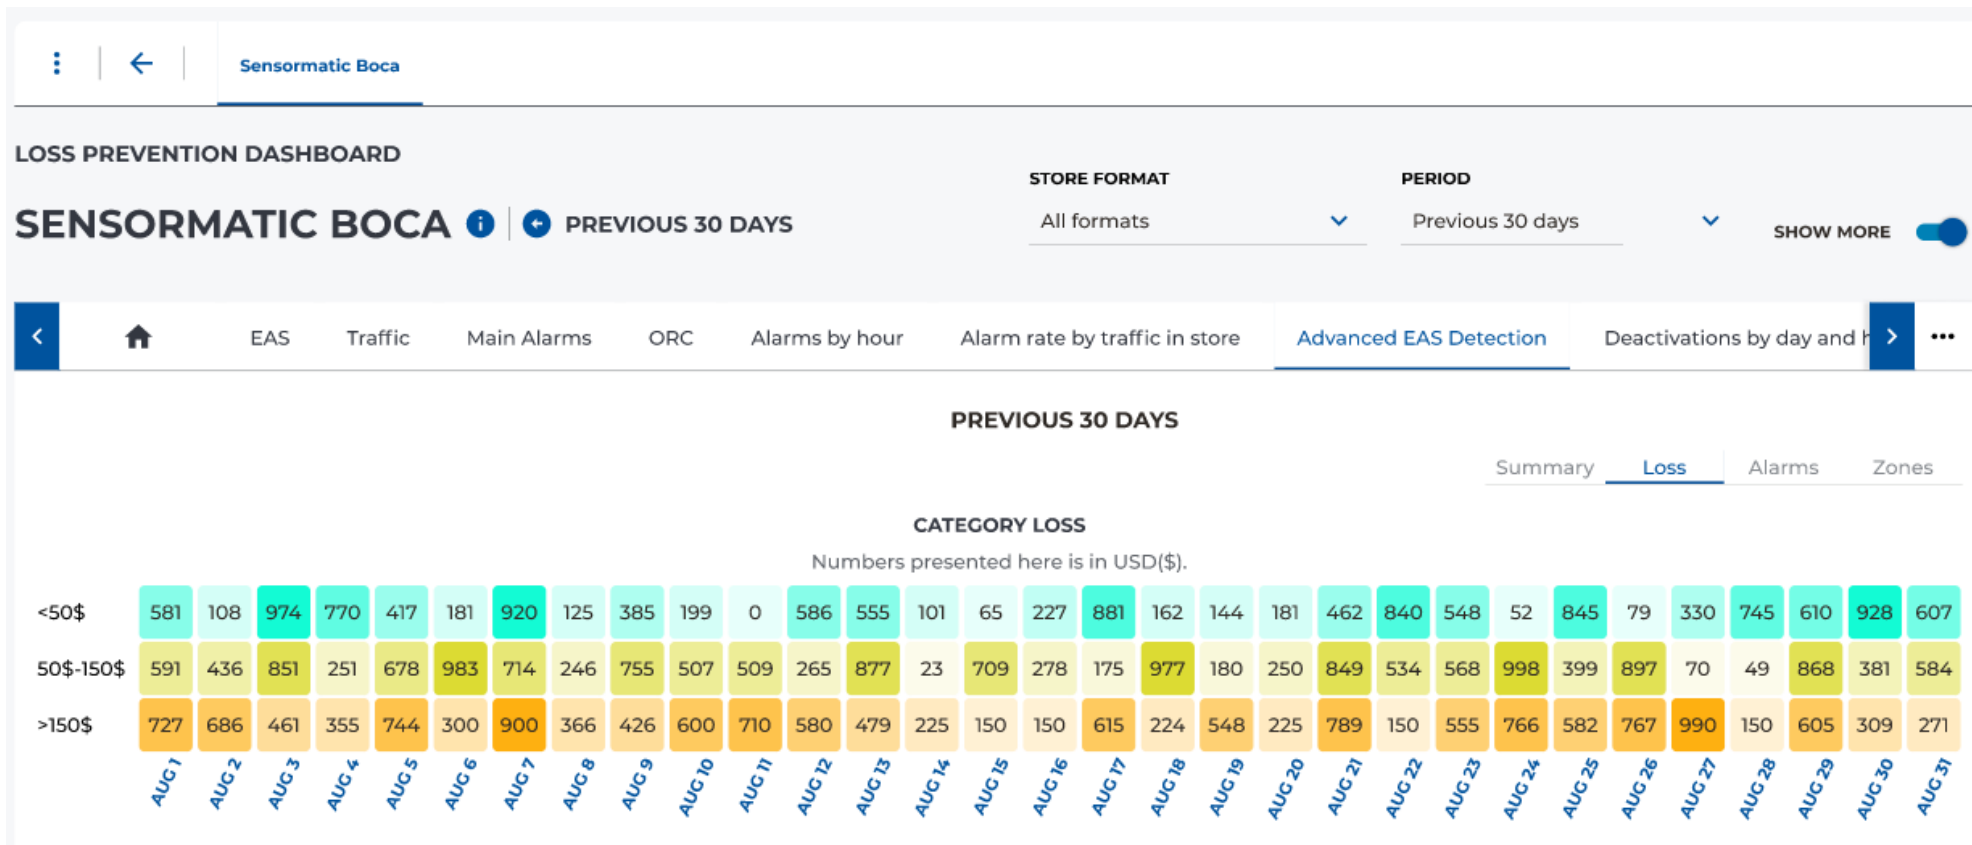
Sensormatic Boca

LOSS PREVENTION DASHBOARD

SENSORMATIC BOCA PREVIOUS 30 DAYS

STORE FORMAT
All formats

PERIOD
Previous 30 days

SHOW MORE

EAS Traffic Main Alarms ORC Alarms by hour Alarm rate by traffic in store Advanced EAS Detection Deactivations by day and h

PREVIOUS 30 DAYS

Summary Loss Alarms Zones

CATEGORY LOSS

Numbers presented here is in USD($).

| | AUG 1 | AUG 2 | AUG 3 | AUG 4 | AUG 5 | AUG 6 | AUG 7 | AUG 8 | AUG 9 | AUG 10 | AUG 11 | AUG 12 | AUG 13 | AUG 14 | AUG 15 | AUG 16 | AUG 17 | AUG 18 | AUG 19 | AUG 20 | AUG 21 | AUG 22 | AUG 23 | AUG 24 | AUG 25 | AUG 26 | AUG 27 | AUG 28 | AUG 29 | AUG 30 | AUG 31 |
|---|---|---|---|---|---|---|---|---|---|---|---|---|---|---|---|---|---|---|---|---|---|---|---|---|---|---|---|---|---|---|---|
| <50$ | 581 | 108 | 974 | 770 | 417 | 181 | 920 | 125 | 385 | 199 | 0 | 586 | 555 | 101 | 65 | 227 | 881 | 162 | 144 | 181 | 462 | 840 | 548 | 52 | 845 | 79 | 330 | 745 | 610 | 928 | 607 |
| 50$-150$ | 591 | 436 | 851 | 251 | 678 | 983 | 714 | 246 | 755 | 507 | 509 | 265 | 877 | 23 | 709 | 278 | 175 | 977 | 180 | 250 | 849 | 534 | 568 | 998 | 399 | 897 | 70 | 49 | 868 | 381 | 584 |
| >150$ | 727 | 686 | 461 | 355 | 744 | 300 | 900 | 366 | 426 | 600 | 710 | 580 | 479 | 225 | 150 | 150 | 615 | 224 | 548 | 225 | 789 | 150 | 555 | 766 | 582 | 767 | 990 | 150 | 605 | 309 | 271 |